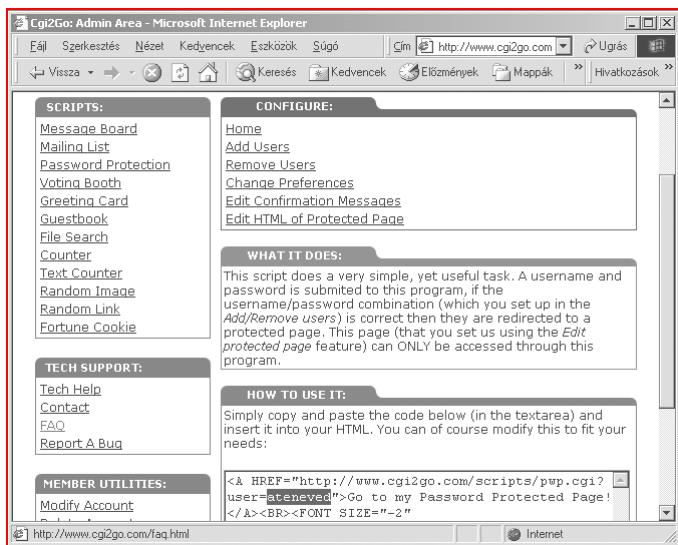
Cgi2Go: Admin Area - Microsoft Internet Explorer

Fájl Szerkesztés Nézet Kedvencek Eszközök Súgó

Cím http://www.cgi2go.com Ugrás

Vissza Keresés Kedvencek Előzmények Mappák Hivatkozások

SCRIPTS:

Message Board
Mailing List
Password Protection
Voting Booth
Greeting Card
Guestbook
File Search
Counter
Text Counter
Random Image
Random Link
Fortune Cookie

TECH SUPPORT:

Tech Help
Contact
FAQ
Report A Bug

MEMBER UTILITIES:

Modify Account

CONFIGURE:

Home
Add Users
Remove Users
Change Preferences
Edit Confirmation Messages
Edit HTML of Protected Page

WHAT IT DOES:

This script does a very simple, yet useful task. A username and password is submited to this program, if the username/password combination (which you set up in the *Add/Remove users*) is correct then they are redirected to a protected page. This page (that you set us using the *Edit protected page* feature) can ONLY be accessed through this program.

HOW TO USE IT:

Simply copy and paste the code below (in the textarea) and insert it into your HTML. You can of course modify this to fit your needs:

<A HREF="http://www.cgi2go.com/scripts/pwp.cgi?user=ateneved">Go to my Password Protected Page!</A><BR><FONT SIZE="-2"

http://www.cgi2go.com/faq.html

Internet